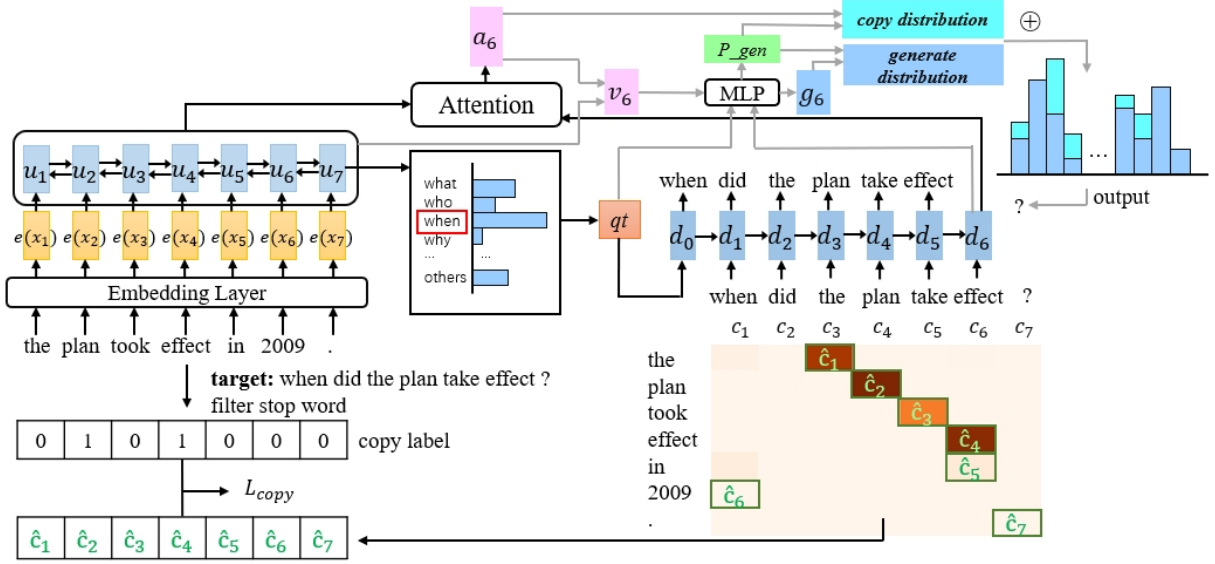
$a_6$

copy distribution

$\oplus$

$P\_gen$

generate distribution

Attention

$v_6$

MLP

$g_6$

$u_1$ $u_2$ $u_3$ $u_4$ $u_5$ $u_6$ $u_7$

what
who
when
why
...
...
others

$qt$

when did the plan take effect

$d_0$ $d_1$ $d_2$ $d_3$ $d_4$ $d_5$ $d_6$

when did the plan take effect ?

...

output

?

$e(x_1)$ $e(x_2)$ $e(x_3)$ $e(x_4)$ $e(x_5)$ $e(x_6)$ $e(x_7)$

Embedding Layer

the plan took effect in 2009 .

target: when did the plan take effect ?
filter stop word

| 0 | 1 | 0 | 1 | 0 | 0 | 0 |
|---|---|---|---|---|---|---|

copy label

$L_{copy}$

| $\hat{c}_1$ | $\hat{c}_2$ | $\hat{c}_3$ | $\hat{c}_4$ | $\hat{c}_5$ | $\hat{c}_6$ | $\hat{c}_7$ |
|---|---|---|---|---|---|---|

$c_1$ $c_2$ $c_3$ $c_4$ $c_5$ $c_6$ $c_7$

the
plan
took
effect
in
2009
.

$\hat{c}_1$ $\hat{c}_2$ $\hat{c}_3$ $\hat{c}_4$ $\hat{c}_5$ $\hat{c}_6$ $\hat{c}_7$